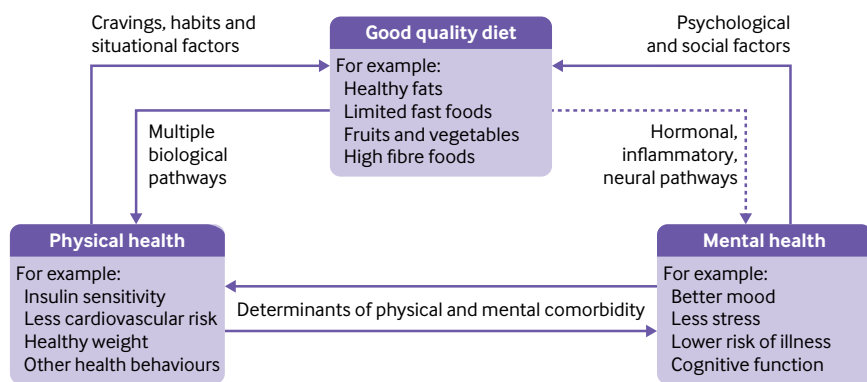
Cravings, habits and situational factors

Good quality diet
For example:
Healthy fats
Limited fast foods
Fruits and vegetables
High fibre foods

Psychological and social factors

Multiple biological pathways

Hormonal, inflammatory, neural pathways

Physical health
For example:
Insulin sensitivity
Less cardiovascular risk
Healthy weight
Other health behaviours

Determinants of physical and mental comorbidity

Mental health
For example:
Better mood
Less stress
Lower risk of illness
Cognitive function